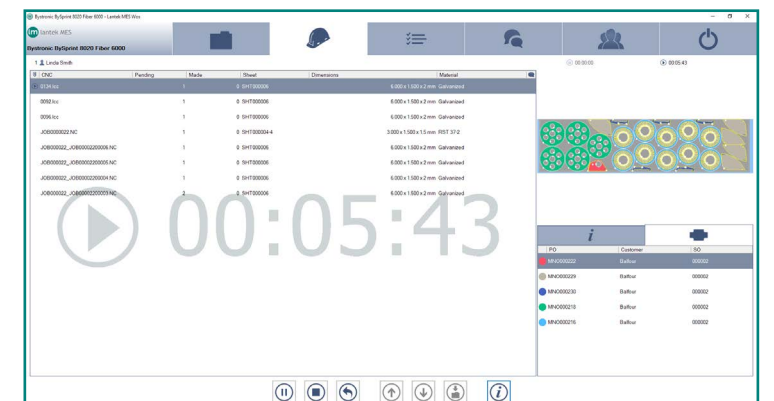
Bystronic BySprint 8020 Fiber 6000 - Lantek MES Wos

lantek MES

Bystronic BySprint 8020 Fiber 6000

1 Linda Smith

00:00:00

00:05:43

| # | CNC | Pending | Made | Sheet | Dimensions | Material |
|---|---|---|---|---|---|---|
| | 0134.lcc | | 1 | 0 | SHT000006 | 6.000 x 1.500 x 2 mm Galvanized |
| | 0092.lcc | | 1 | 0 | SHT000006 | 6.000 x 1.500 x 2 mm Galvanized |
| | 0006.lcc | | 1 | 0 | SHT000006 | 6.000 x 1.500 x 2 mm Galvanized |
| | JOB000022.NC | | 1 | 0 | SHT000004-4 | 3.000 x 1.500 x 1.5 mm RST 37-2 |
| | JOB000022_JOB00002200006.NC | | 1 | 0 | SHT000006 | 6.000 x 1.500 x 2 mm Galvanized |
| | JOB000022_JOB00002200005.NC | | 1 | 0 | SHT000006 | 6.000 x 1.500 x 2 mm Galvanized |
| | JOB000022_JOB00002200004.NC | | 1 | 0 | SHT000006 | 6.000 x 1.500 x 2 mm Galvanized |
| | JOB000022_JOB00002200003.NC | | 2 | 0 | SHT000006 | 6.000 x 1.500 x 2 mm Galvanized |

00:05:43

i

| PO | Customer | SO |
|---|---|---|
| MNO000232 | Balfour | 000002 |
| MNO000229 | Balfour | 000002 |
| MNO000230 | Balfour | 000002 |
| MNO000218 | Balfour | 000002 |
| MNO000216 | Balfour | 000002 |